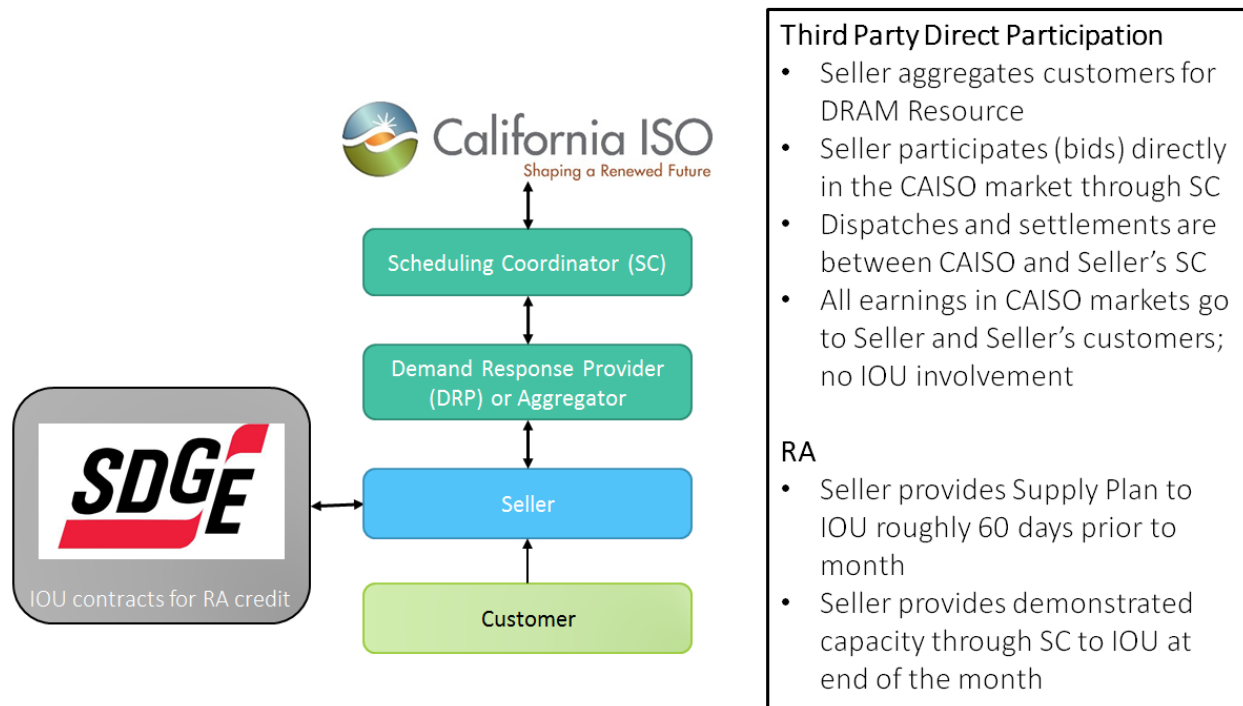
California ISO
Shaping a Renewed Future

Scheduling Coordinator (SC)

Demand Response Provider (DRP) or Aggregator

SDGE

IOU contracts for RA credit

Seller

Customer

Third Party Direct Participation
• Seller aggregates customers for DRAM Resource
• Seller participates (bids) directly in the CAISO market through SC
• Dispatches and settlements are between CAISO and Seller's SC
• All earnings in CAISO markets go to Seller and Seller's customers; no IOU involvement

RA
• Seller provides Supply Plan to IOU roughly 60 days prior to month
• Seller provides demonstrated capacity through SC to IOU at end of the month